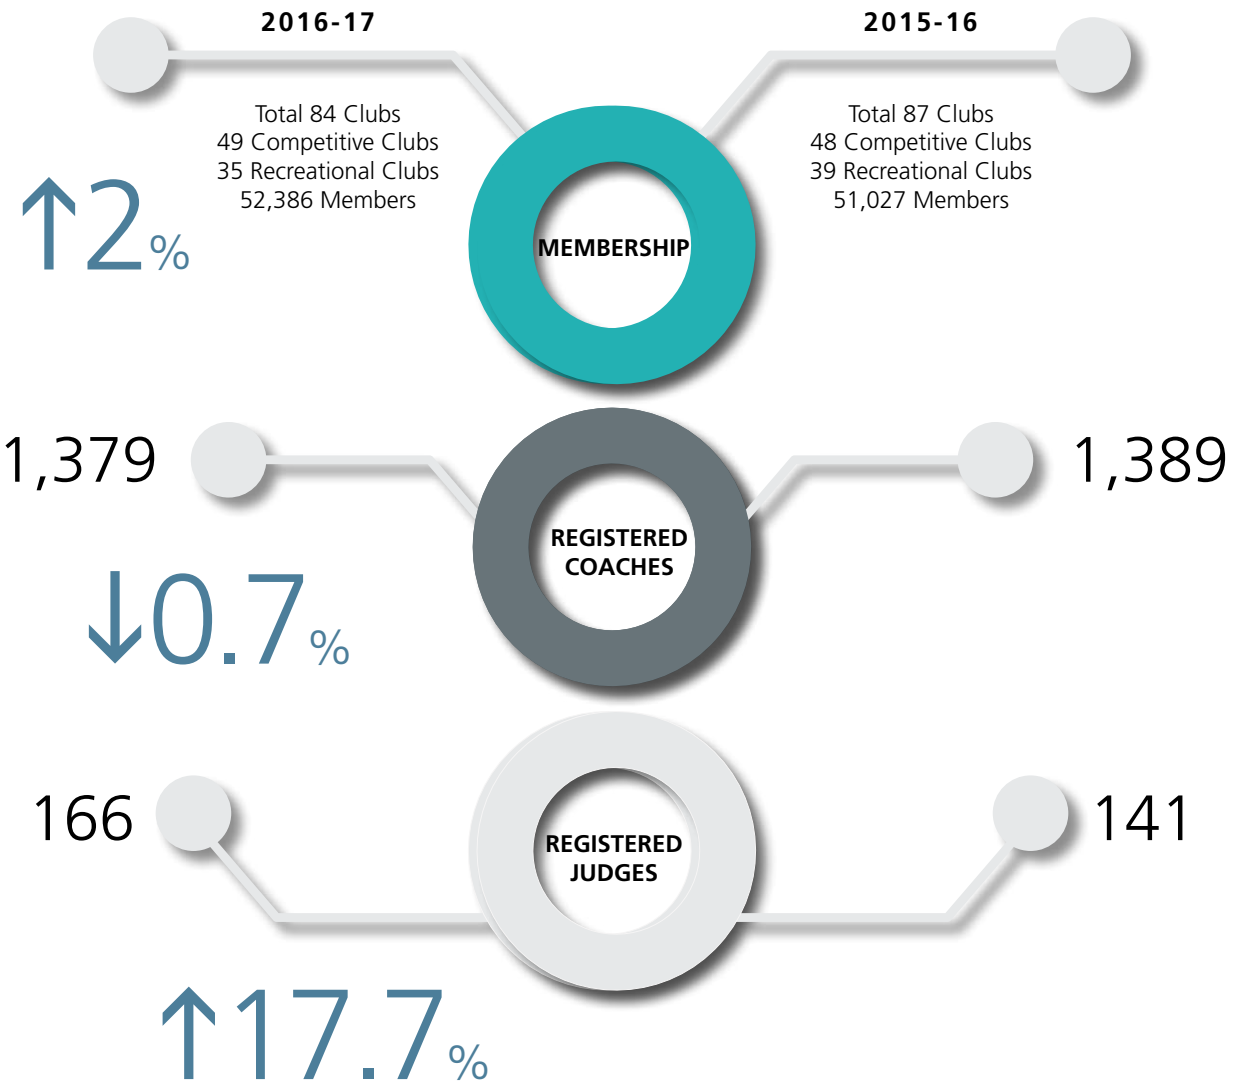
2016-17

2015-16

Total 84 Clubs
49 Competitive Clubs
35 Recreational Clubs
52,386 Members

↑2%

MEMBERSHIP

Total 87 Clubs
48 Competitive Clubs
39 Recreational Clubs
51,027 Members

1,379

REGISTERED COACHES

1,389

↓0.7%

166

REGISTERED JUDGES

141

↑17.7%